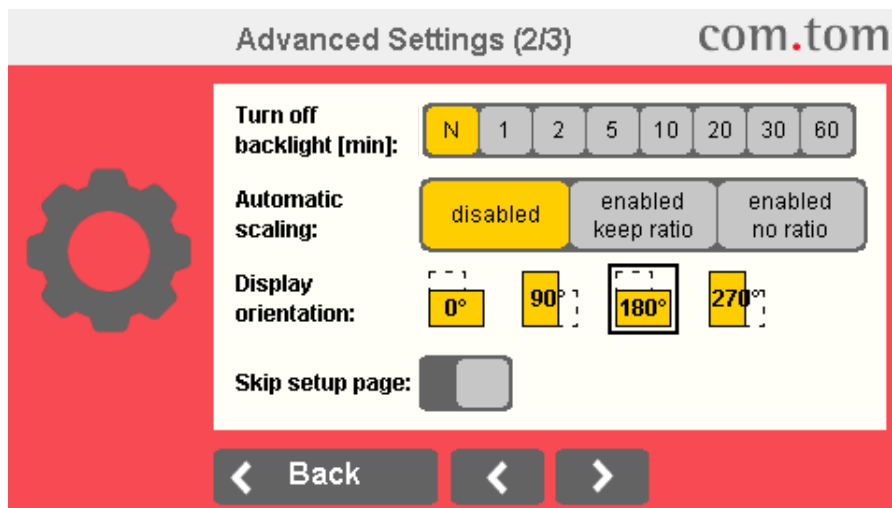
Advanced Settings (2/3)

com.tom

Turn off backlight [min]:

| N | 1 | 2 | 5 | 10 | 20 | 30 | 60 |
|---|---|---|---|---|---|---|---|

Automatic scaling:

| disabled | enabled keep ratio | enabled no ratio |
|---|---|---|

Display orientation:

0°

90°

180°

270°

Skip setup page:

Back